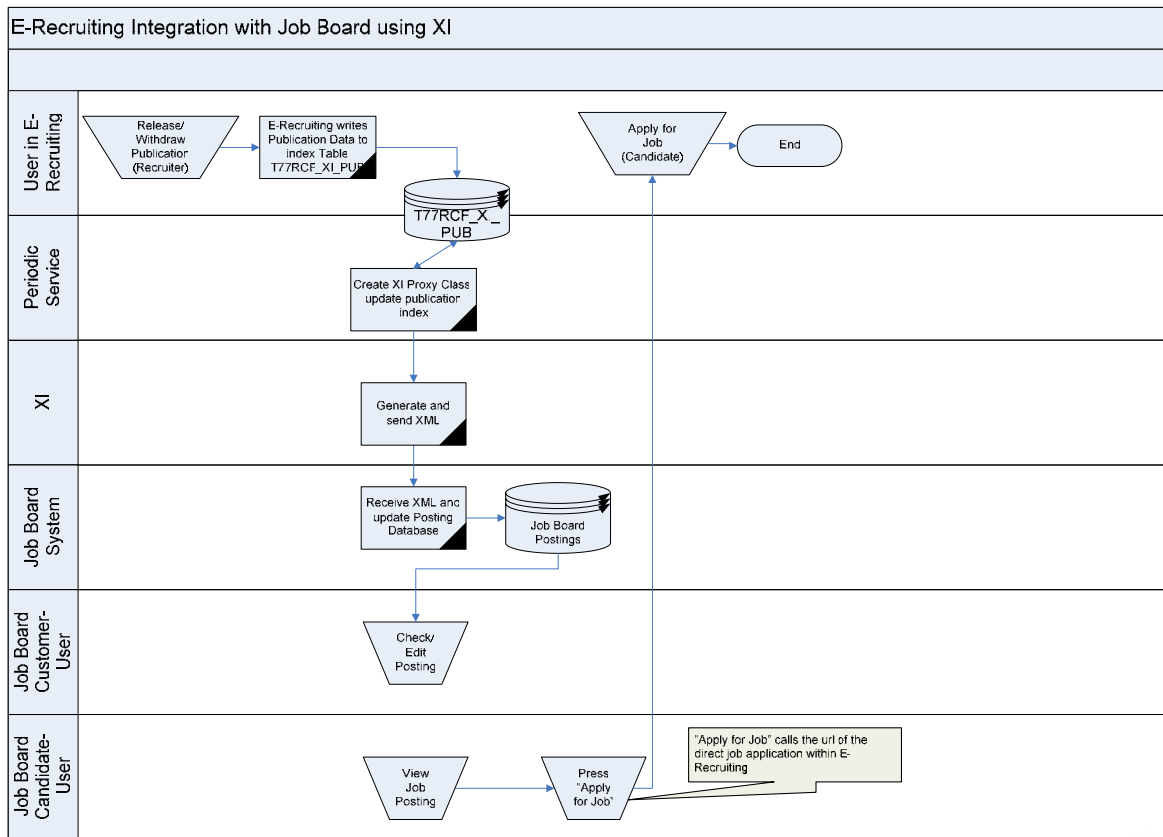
E-Recruiting Integration with Job Board using XI

User in E-Recruiting

Release/ Withdraw Publication (Recruiter)

E-Recruiting writes Publication Data to index Table T77RCF_XI_PUB

Apply for Job (Candidate)

End

T77RCF_X_ PUB

Periodic Service

Create XI Proxy Class update publication index

XI

Generate and send XML

Job Board System

Receive XML and update Posting Database

Job Board Postings

Job Board Customer-User

Check/ Edit Posting

Job Board Candidate-User

View Job Posting

Press "Apply for Job"

"Apply for Job" calls the url of the direct job application within E-Recruiting